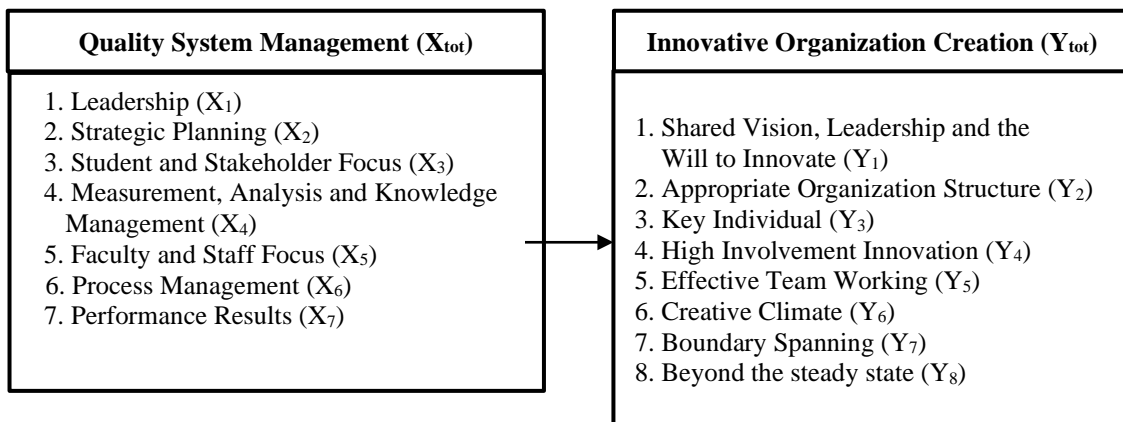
**Quality System Management ($X_{tot}$)**

1. Leadership ($X_1$)
2. Strategic Planning ($X_2$)
3. Student and Stakeholder Focus ($X_3$)
4. Measurement, Analysis and Knowledge Management ($X_4$)
5. Faculty and Staff Focus ($X_5$)
6. Process Management ($X_6$)
7. Performance Results ($X_7$)

**Innovative Organization Creation ($Y_{tot}$)**

1. Shared Vision, Leadership and the Will to Innovate ($Y_1$)
2. Appropriate Organization Structure ($Y_2$)
3. Key Individual ($Y_3$)
4. High Involvement Innovation ($Y_4$)
5. Effective Team Working ($Y_5$)
6. Creative Climate ($Y_6$)
7. Boundary Spanning ($Y_7$)
8. Beyond the steady state ($Y_8$)